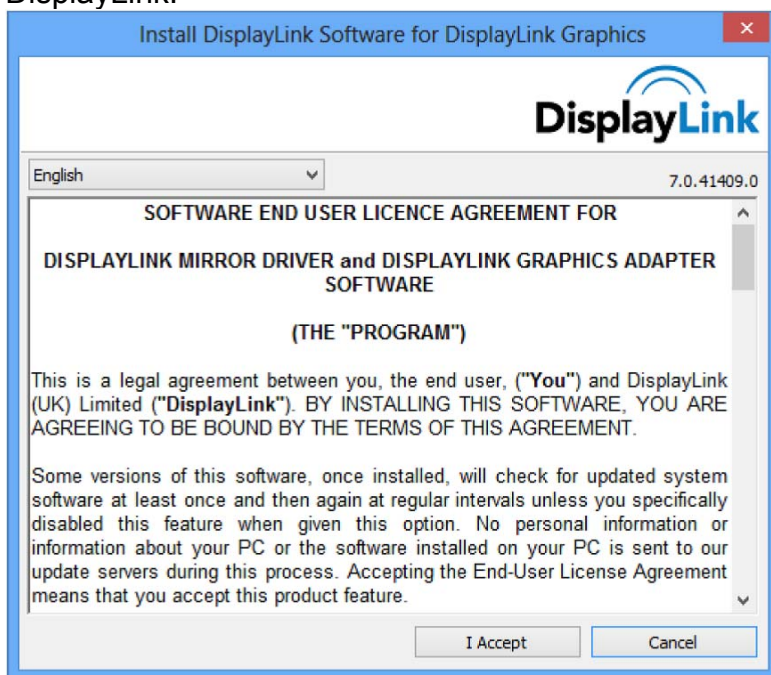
DisplayLink.

Install DisplayLink Software for DisplayLink Graphics

DisplayLink

English

7.0.41409.0

SOFTWARE END USER LICENCE AGREEMENT FOR

DISPLAYLINK MIRROR DRIVER and DISPLAYLINK GRAPHICS ADAPTER SOFTWARE

(THE "PROGRAM")

This is a legal agreement between you, the end user, ("You") and DisplayLink (UK) Limited ("DisplayLink"). BY INSTALLING THIS SOFTWARE, YOU ARE AGREEING TO BE BOUND BY THE TERMS OF THIS AGREEMENT.

Some versions of this software, once installed, will check for updated system software at least once and then again at regular intervals unless you specifically disabled this feature when given this option. No personal information or information about your PC or the software installed on your PC is sent to our update servers during this process. Accepting the End-User License Agreement means that you accept this product feature.

I Accept

Cancel